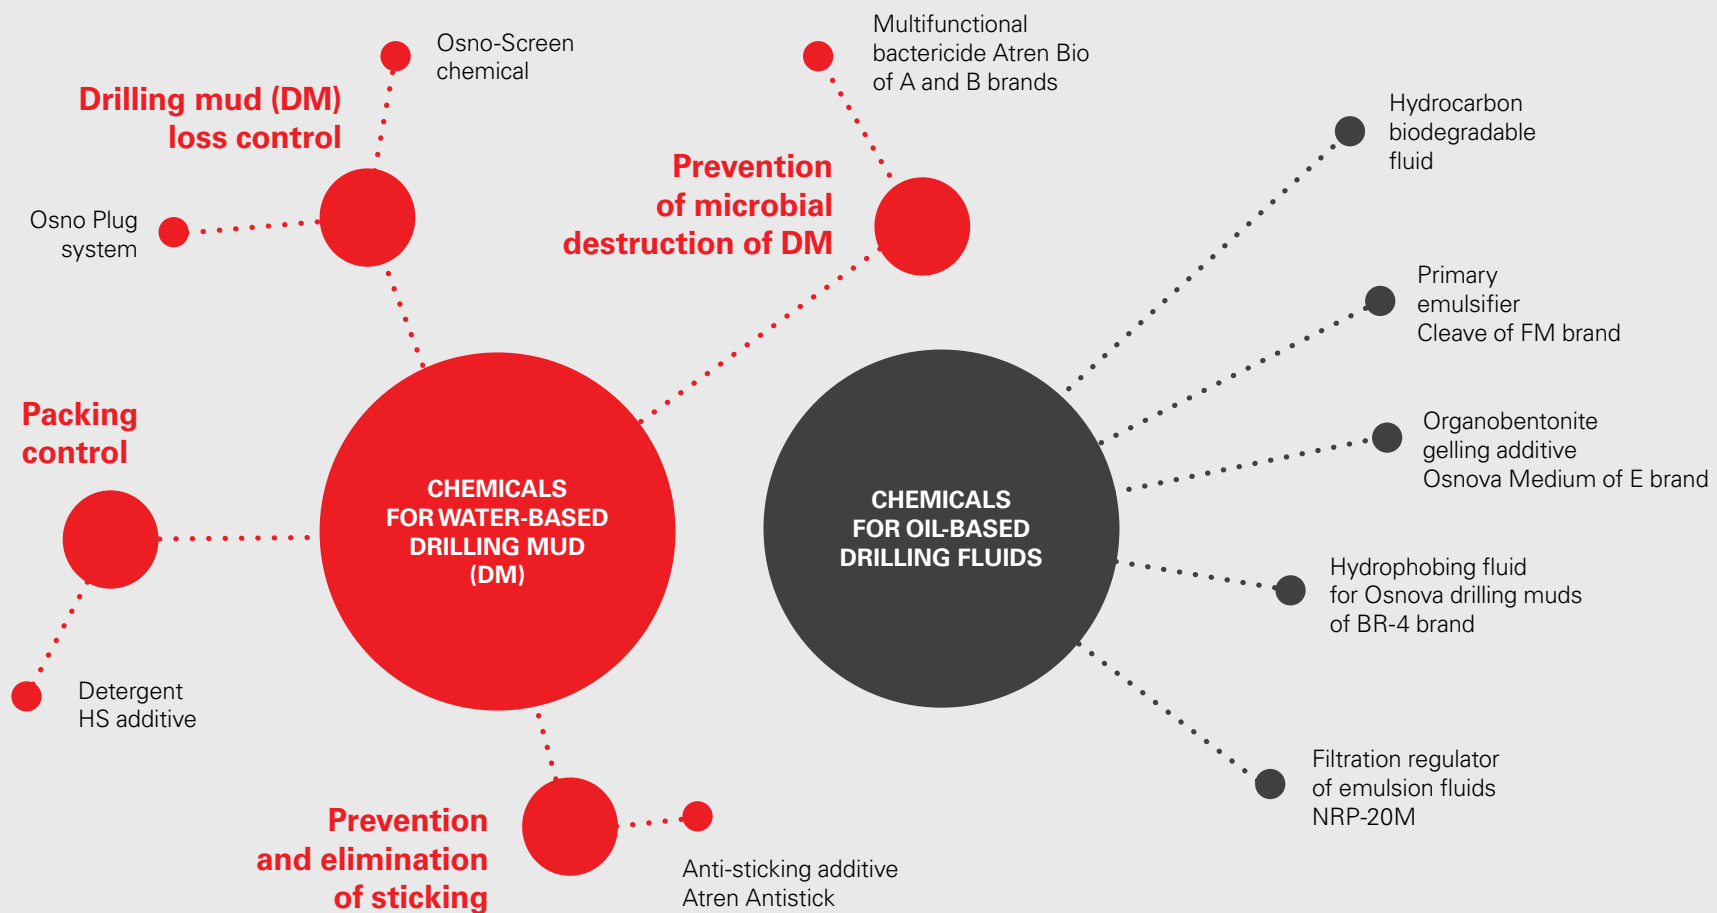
Osno-Screen chemical

Drilling mud (DM) loss control

Osno Plug system

Multifunctional bactericide Atren Bio of A and B brands

Prevention of microbial destruction of DM

Hydrocarbon biodegradable fluid

Primary emulsifier Cleave of FM brand

Packing control

CHEMICALS FOR WATER-BASED DRILLING MUD (DM)

CHEMICALS FOR OIL-BASED DRILLING FLUIDS

Organobentonite gelling additive Osnova Medium of E brand

Hydrophobing fluid for Osnova drilling muds of BR-4 brand

Detergent HS additive

Filtration regulator of emulsion fluids NRP-20M

Prevention and elimination of sticking

Anti-sticking additive Atren Antistick